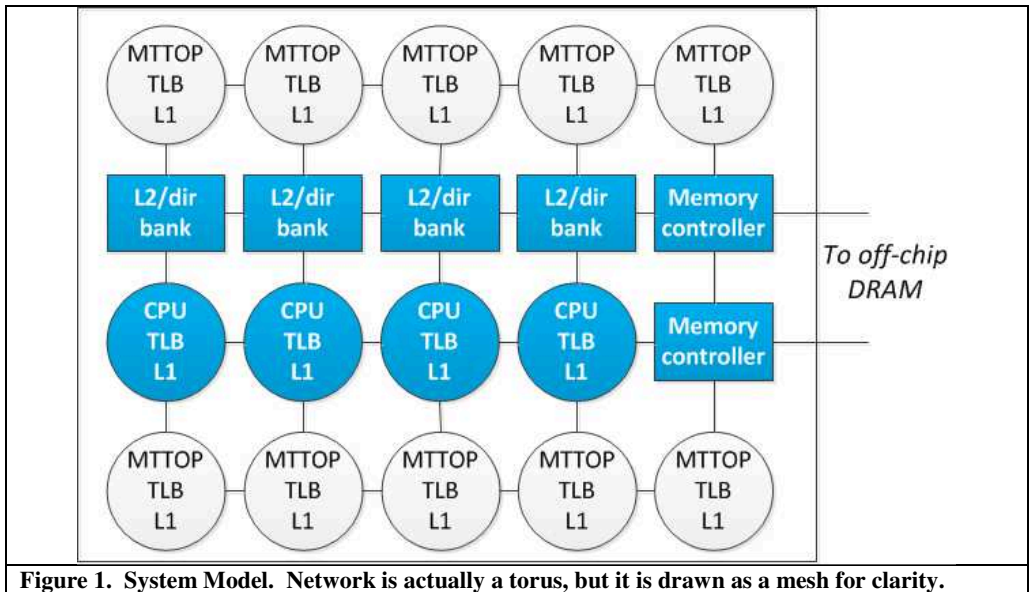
MTTOP TLB L1

MTTOP TLB L1

MTTOP TLB L1

MTTOP TLB L1

MTTOP TLB L1

L2/dir bank

L2/dir bank

L2/dir bank

L2/dir bank

Memory controller

To off-chip DRAM

CPU TLB L1

CPU TLB L1

CPU TLB L1

CPU TLB L1

Memory controller

MTTOP TLB L1

MTTOP TLB L1

MTTOP TLB L1

MTTOP TLB L1

MTTOP TLB L1

Figure 1. System Model. Network is actually a torus, but it is drawn as a mesh for clarity.